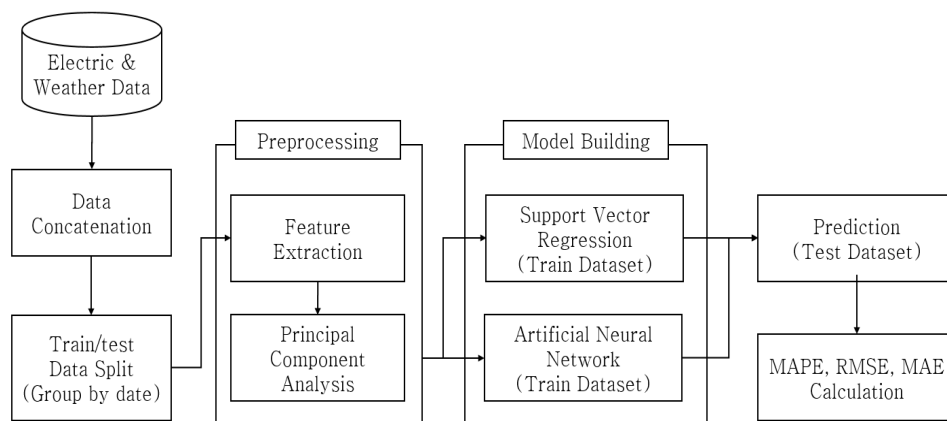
Electric & Weather Data

Data Concatenation

Train/test Data Split (Group by date)

Preprocessing

Feature Extraction

Principal Component Analysis

Model Building

Support Vector Regression (Train Dataset)

Artificial Neural Network (Train Dataset)

Prediction (Test Dataset)

MAPE, RMSE, MAE Calculation